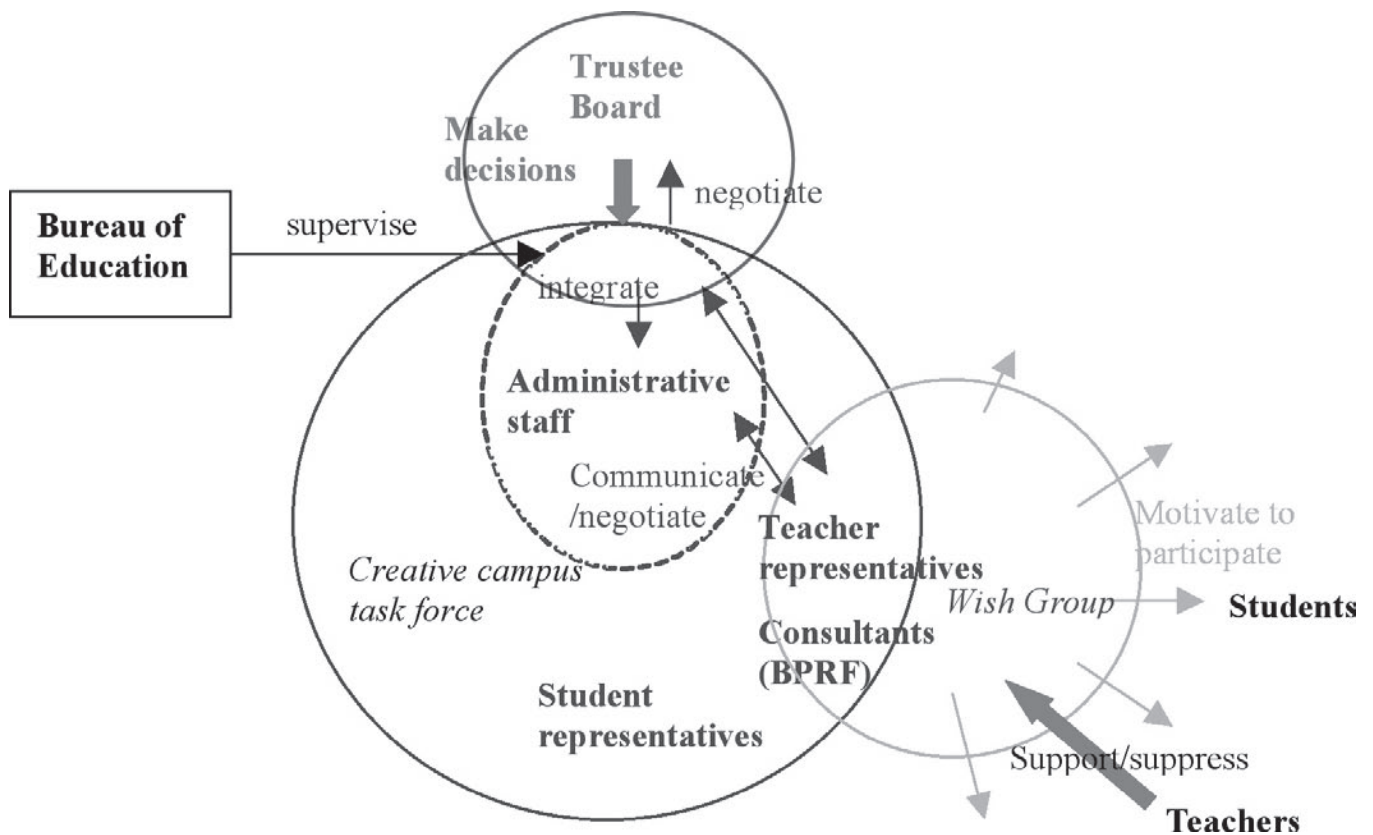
Trustee Board

Make decisions

negotiate

Bureau of Education

supervise

integrate

Administrative staff

Communicate /negotiate

Teacher representatives

Motivate to participate

Creative campus task force

Wish Group

Students

Consultants (BPRF)

Student representatives

Support/suppress

Teachers